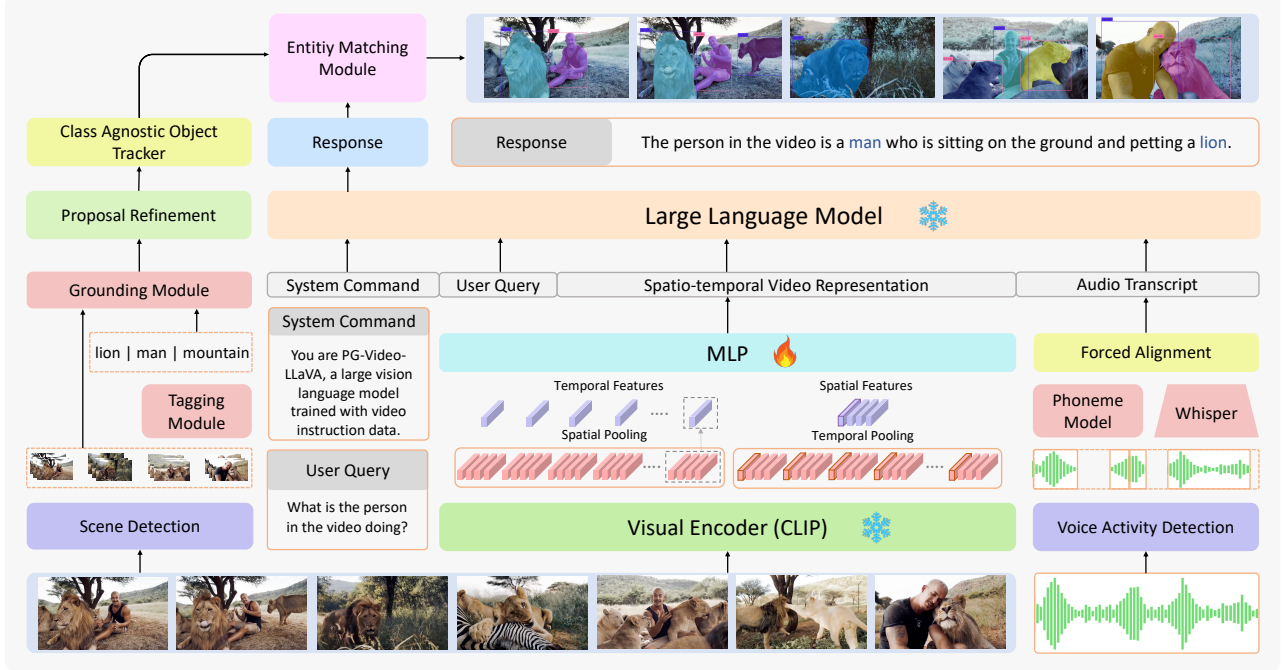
Entitiy Matching Module

Class Agnostic Object Tracker

Response

Response

The person in the video is a man who is sitting on the ground and petting a lion.

Proposal Refinement

Large Language Model

Grounding Module

System Command

User Query

Spatio-temporal Video Representation

Audio Transcript

lion | man | mountain

System Command

You are PG-Video-LLaVA, a large vision language model trained with video instruction data.

MLP

Forced Alignment

Tagging Module

Temporal Features

Spatial Features

Phoneme Model

Whisper

Spatial Pooling

Temporal Pooling

User Query

What is the person in the video doing?

Scene Detection

Visual Encoder (CLIP)

Voice Activity Detection